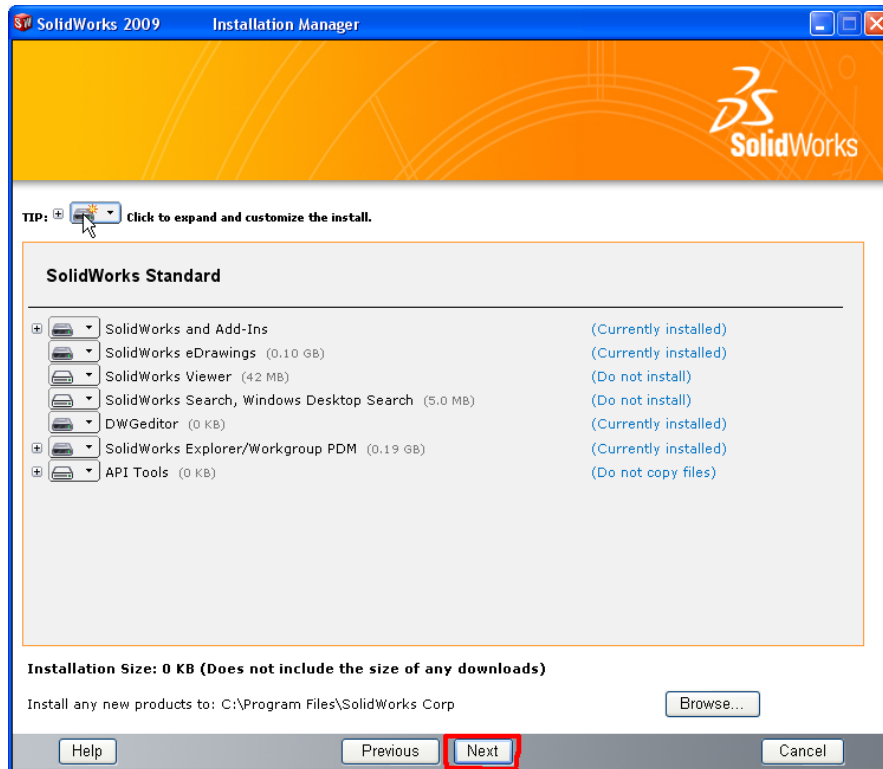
SolidWorks 2009 Installation Manager

SolidWorks

TIP: Click to expand and customize the install.

SolidWorks Standard

| | |
|---|---|
| SolidWorks and Add-Ins | (Currently installed) |
| SolidWorks eDrawings (0.10 GB) | (Currently installed) |
| SolidWorks Viewer (42 MB) | (Do not install) |
| SolidWorks Search, Windows Desktop Search (5.0 MB) | (Do not install) |
| DWGeditor (0 KB) | (Currently installed) |
| SolidWorks Explorer/Workgroup PDM (0.19 GB) | (Currently installed) |
| API Tools (0 KB) | (Do not copy files) |

Installation Size: 0 KB (Does not include the size of any downloads)

Install any new products to: C:\Program Files\SolidWorks Corp

Browse...

Help Previous Next Cancel